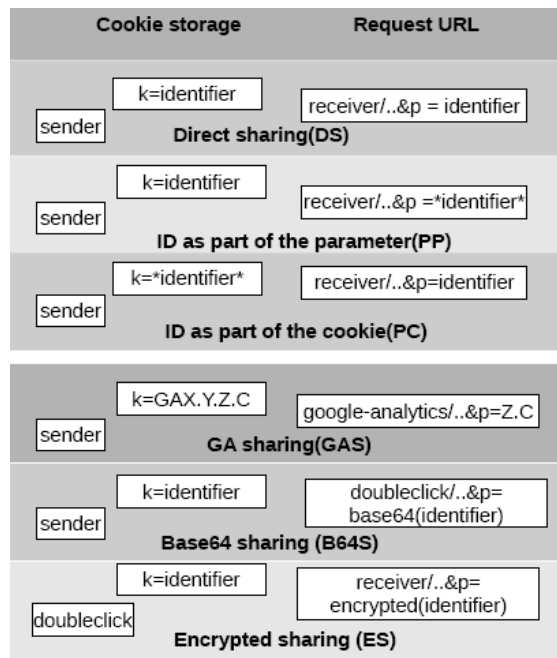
Cookie storage Request URL

sender

k=identifier

receiver/..&p = identifier

Direct sharing(DS)

sender

k=identifier

receiver/..&p =*identifier*

ID as part of the parameter(PP)

sender

k=*identifier*

receiver/..&p=identifier

ID as part of the cookie(PC)

sender

k=GAX.Y.Z.C

google-analytics/..&p=Z.C

GA sharing(GAS)

sender

k=identifier

doubleclick/..&p= base64(identifier)

Base64 sharing (B64S)

doubleclick

k=identifier

receiver/..&p= encrypted(identifier)

Encrypted sharing (ES)